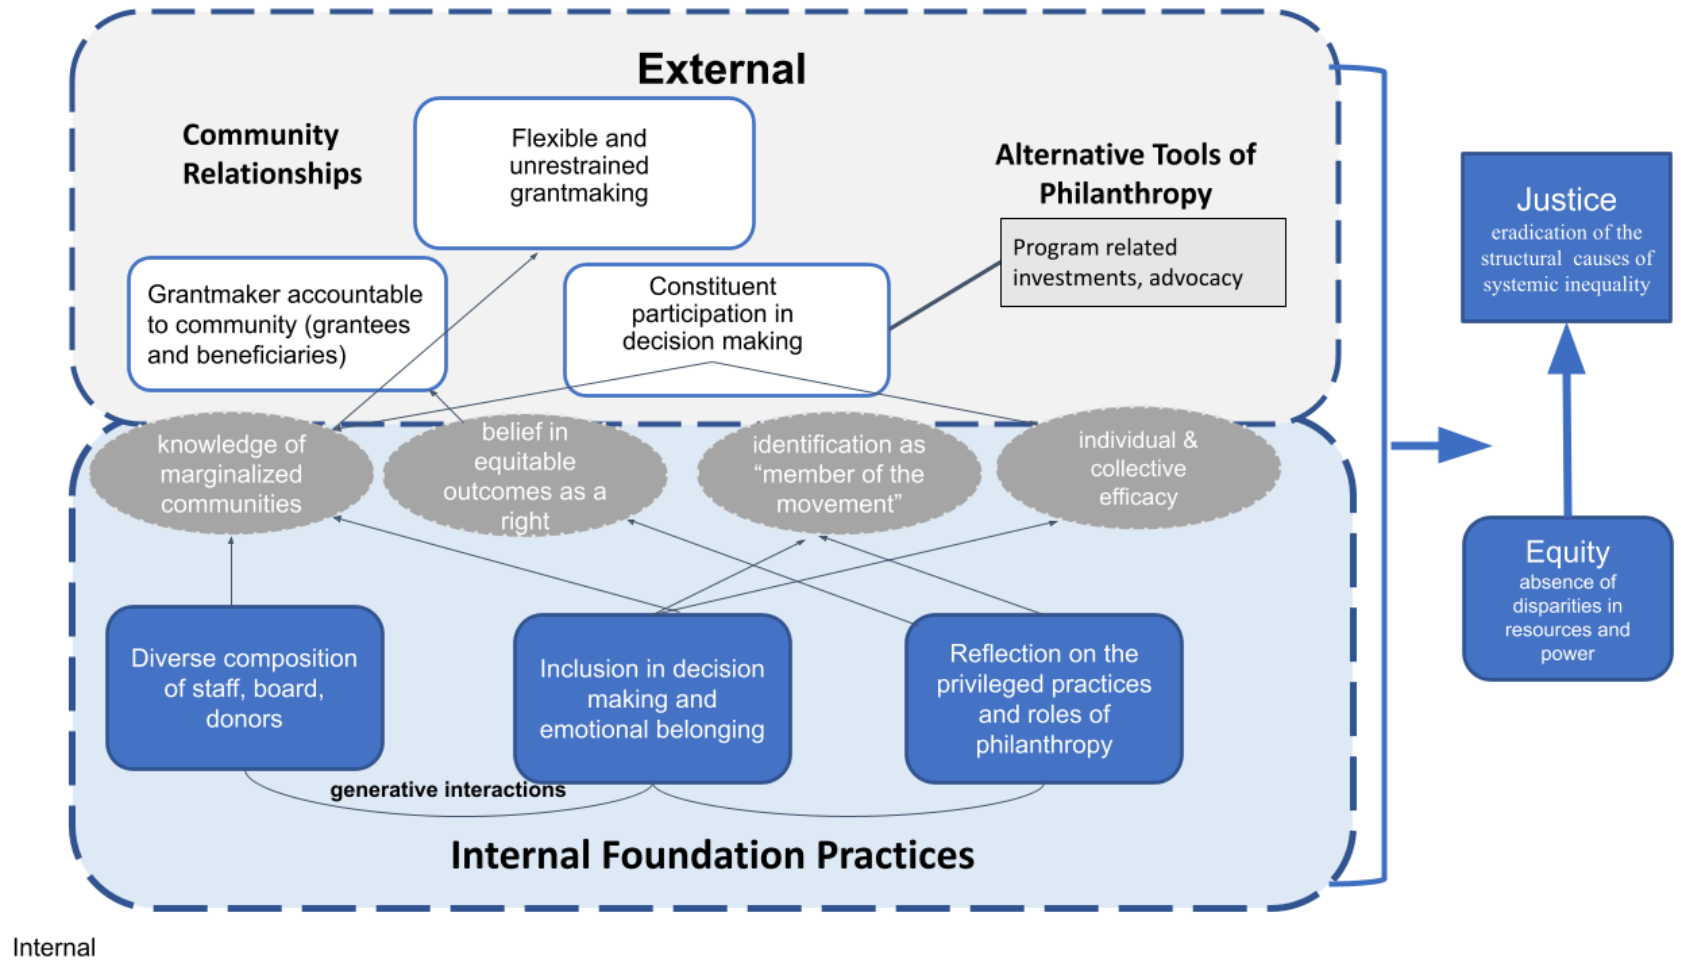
External

Community Relationships

Flexible and unrestrained grantmaking

Alternative Tools of Philanthropy

Program related investments, advocacy

Grantmaker accountable to community (grantees and beneficiaries)

Constituent participation in decision making

knowledge of marginalized communities

belief in equitable outcomes as a right

identification as "member of the movement"

individual & collective efficacy

Diverse composition of staff, board, donors

Inclusion in decision making and emotional belonging

Reflection on the privileged practices and roles of philanthropy

generative interactions

Internal Foundation Practices

Justice
eradication of the structural causes of systemic inequality

Equity
absence of disparities in resources and power

Internal